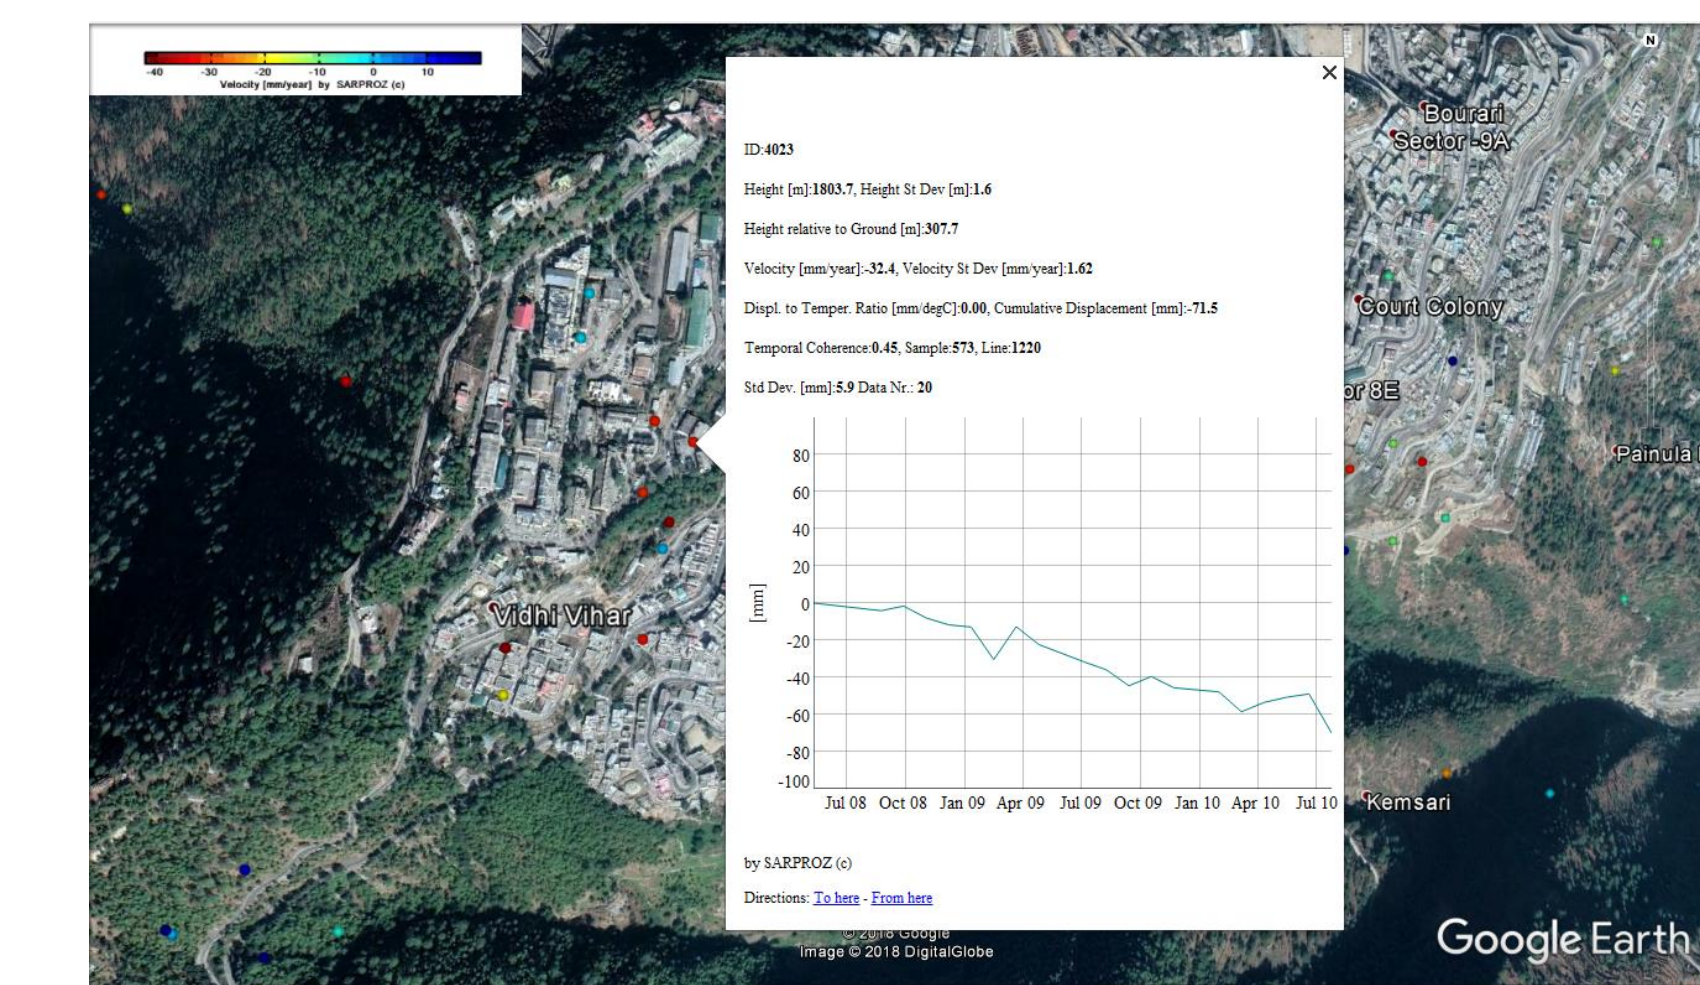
-40 -30 -20 -10 0 10
Velocity [mm/year] by SARPROZ (c)

×

ID:4023

Height [m]:1803.7, Height St Dev [m]:1.6

Height relative to Ground [m]:307.7

Velocity [mm/year]:-32.4, Velocity St Dev [mm/year]:1.62

Displ. to Temper. Ratio [mm/degC]:0.00, Cumulative Displacement [mm]:-71.5

Temporal Coherence:0.45, Sample:573, Line:1220

Std Dev. [mm]:5.9 Data Nr.: 20

80
60
40
20
0
-20
-40
-60
-80
-100
[mm]
Jul 08 Oct 08 Jan 09 Apr 09 Jul 09 Oct 09 Jan 10 Apr 10 Jul 10

by SARPROZ (c)

Directions: To here - From here

Bourari Sector -9A
Court Colony
or 8E
Painula
Vidhi Vihar
Kemsari
N
© 2018 Google
Image © 2018 DigitalGlobe
Google Earth